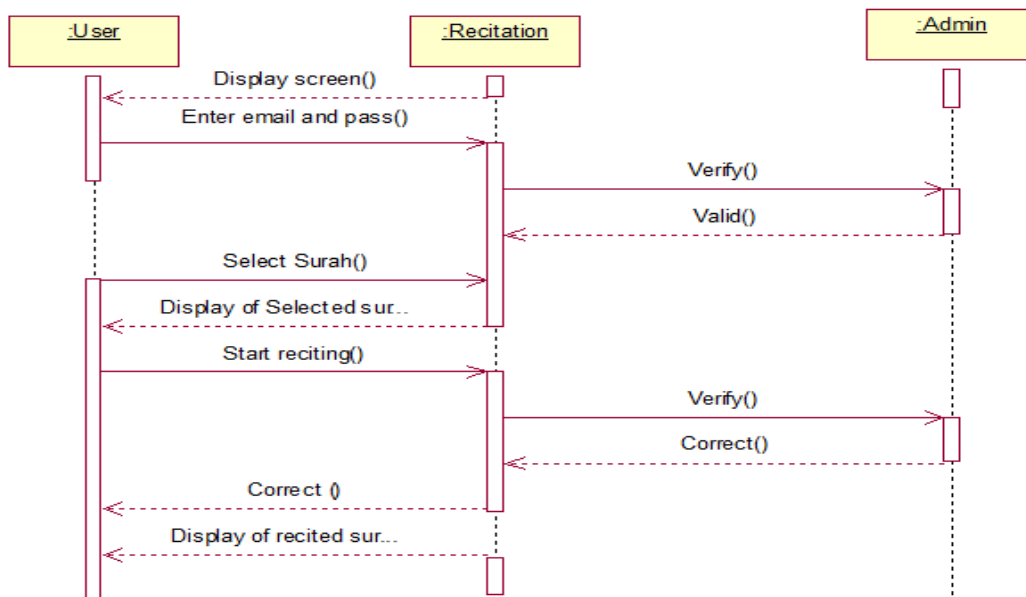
:User

:Recitation

:Admin

Display screen()

Enter email and pass()

Verify()

Valid()

Select Surah()

Display of Selected sur...

Start reciting()

Verify()

Correct()

Correct ()

Display of recited sur...